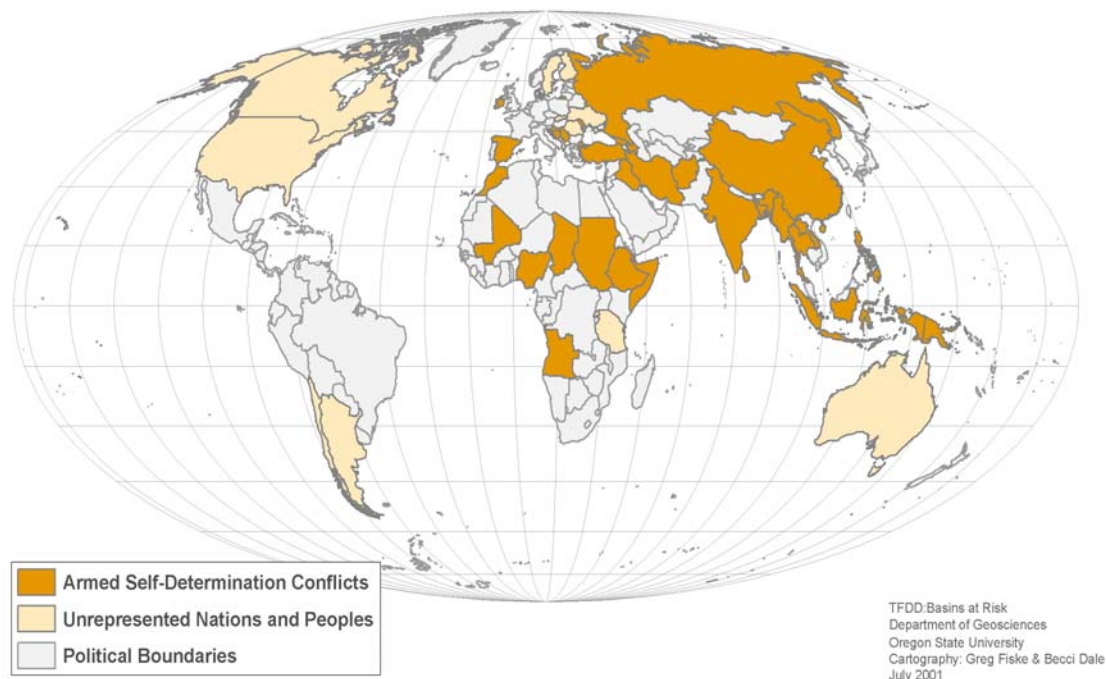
Armed Self-Determination Conflicts
Unrepresented Nations and Peoples
Political Boundaries

TFDD:Basins at Risk
Department of Geosciences
Oregon State University
Cartography: Greg Fiske & Becci Dale
July 2001